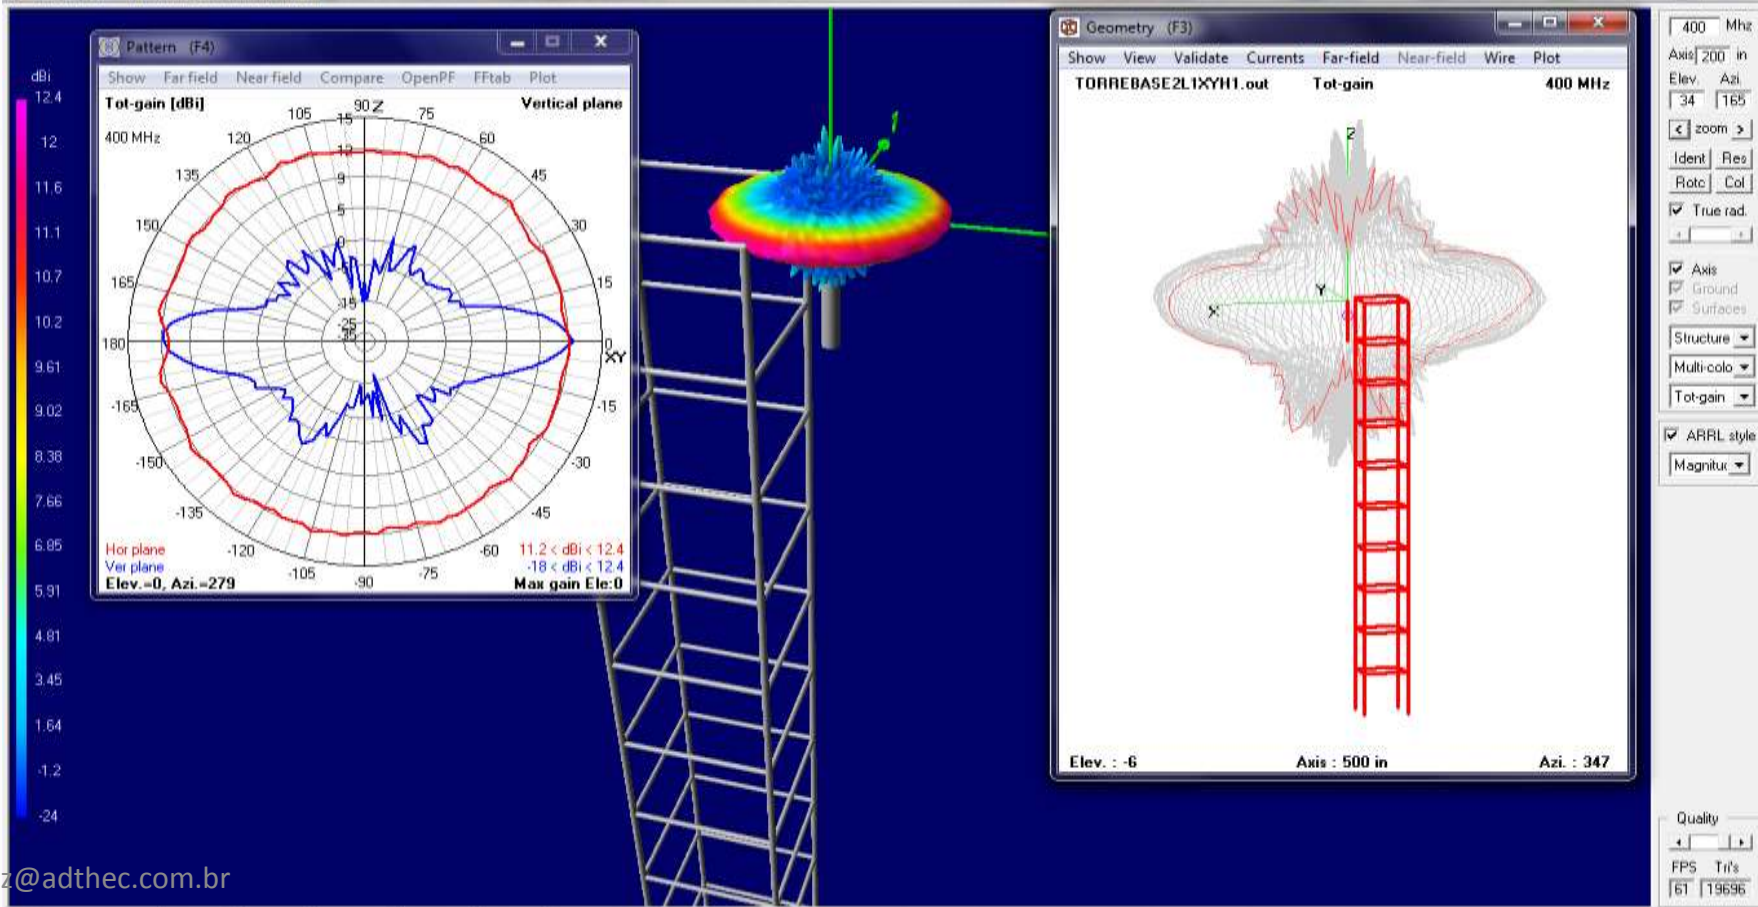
dBi
12.4
12
11.6
11.1
10.7
10.2
9.61
9.02
8.38
7.66
6.85
5.91
4.81
3.45
1.64
-1.2
-24

Pattern (F4)
Show Far field Near field Compare OpenPF FFtab Plot
Tot-gain [dBi]
Vertical plane
400 MHz
90 Z
105 75 120 60 135 45 150 30 165 15 180 0 XY -165 -15 -150 -30 -135 -45 -120 -60 -105 -90 -75
12 9 5 0 -5 -15 -25 -35
Hor plane
Ver plane
11.2 < dBi < 12.4
-18 < dBi < 12.4
Elev.=0, Azi.=279
Max gain Ele:0

Geometry (F3)
Show View Validate Currents Far-field Near-field Wire Plot
TORREBASE2L1XYH1.out
Tot-gain
400 MHz
Z
Y
X
Elev. : -6
Axis : 500 in
Azi. : 347

400 Mhz
Axis 200 in
Elev. Azi.
34 165
< zoom >
Ident Res
Rotc Col
True rad.
Axis
Ground
Surfaces
Structure
Multi-colo
Tot-gain
ARRL style
Magnitu
Quality
FPS Tri's
61 19696

z@adthec.com.br